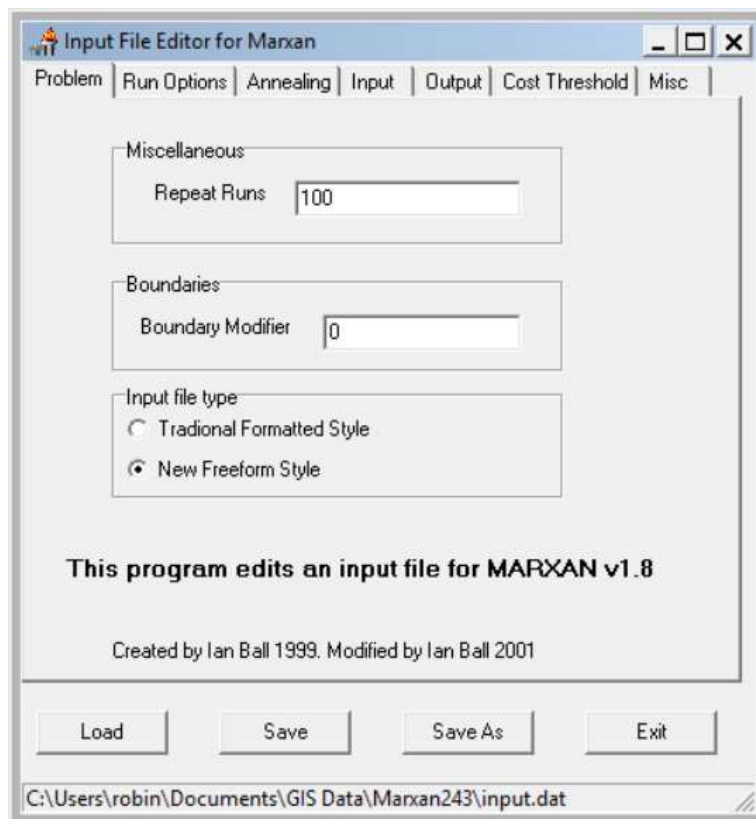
Input File Editor for Marxan

Problem | Run Options | Annealing | Input | Output | Cost Threshold | Misc

Miscellaneous

Repeat Runs 100

Boundaries

Boundary Modifier 0

Input file type

Tradional Formatted Style

New Freeform Style

This program edits an input file for MARXAN v1.8

Created by Ian Ball 1999. Modified by Ian Ball 2001

Load

Save

Save As

Exit

C:\Users\robin\Documents\GIS Data\Marxan243\input.dat